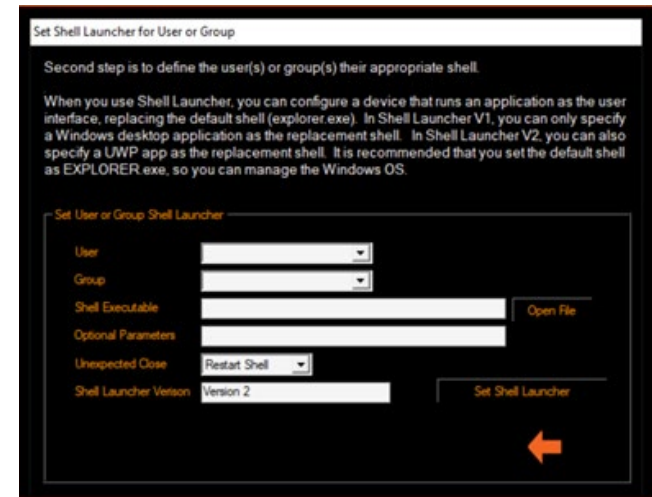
Set Shell Launcher for User or Group

Second step is to define the user(s) or group(s) their appropriate shell.

When you use Shell Launcher, you can configure a device that runs an application as the user interface, replacing the default shell (explorer.exe). In Shell Launcher V1, you can only specify a Windows desktop application as the replacement shell. In Shell Launcher V2, you can also specify a UWP app as the replacement shell. It is recommended that you set the default shell as EXPLORER.exe, so you can manage the Windows OS.

Set User or Group Shell Launcher

User

Group

Shell Executable

Open File

Optional Parameters

Unexpected Close

Restart Shell

Shell Launcher Verison

Version 2

Set Shell Launcher